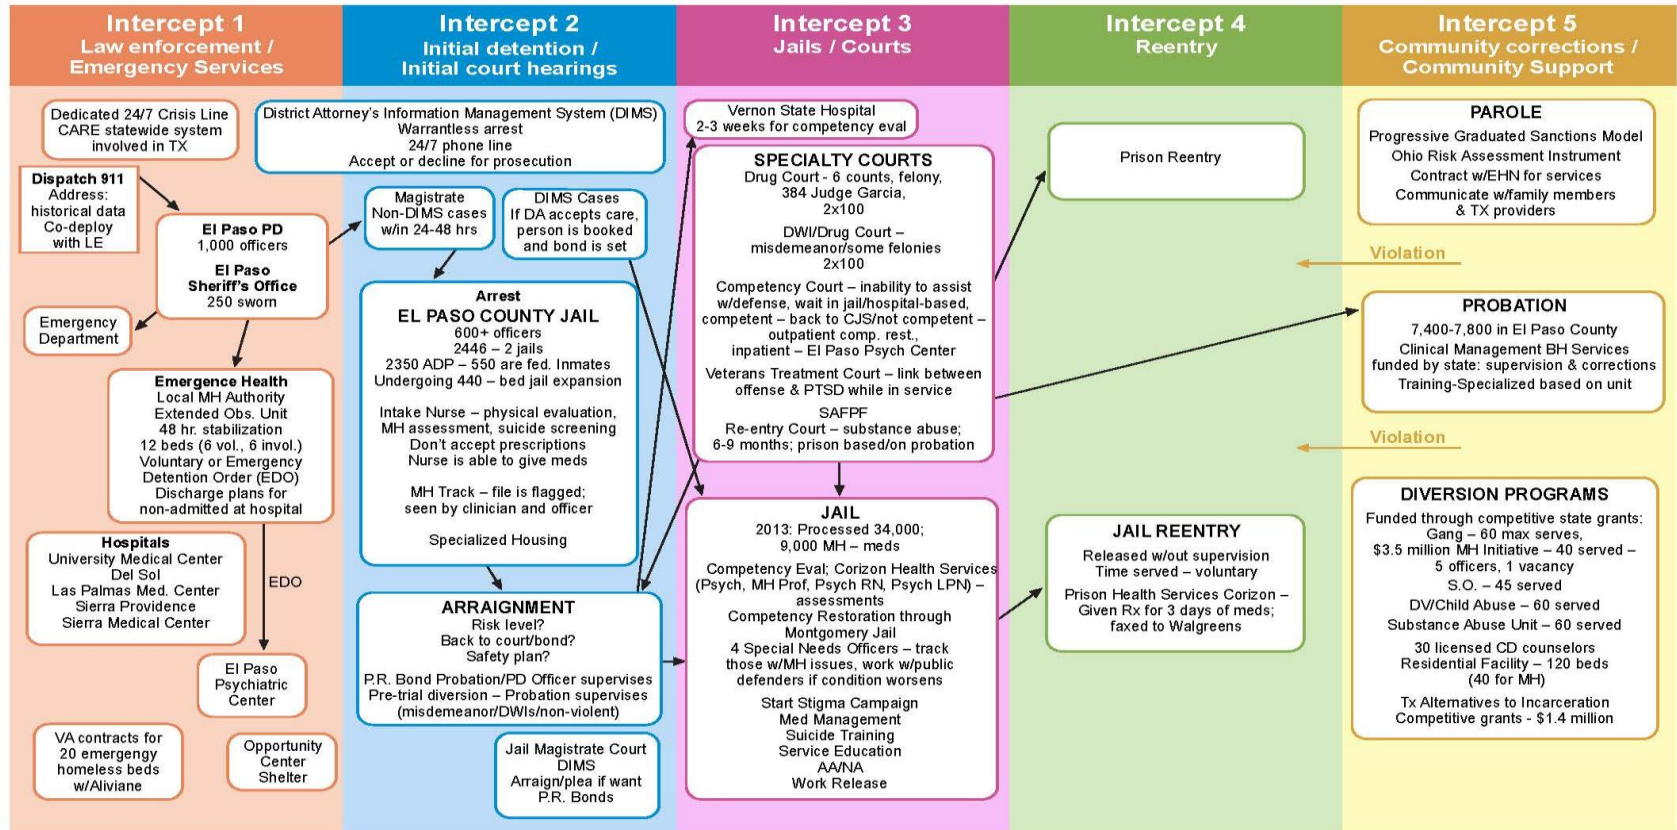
Intercept 1
Law enforcement / Emergency Services

Intercept 2
Initial detention / Initial court hearings

Intercept 3
Jails / Courts

Intercept 4
Reentry

Intercept 5
Community corrections / Community Support

Dedicated 24/7 Crisis Line CARE statewide system involved in TX

Dispatch 911
Address: historical data
Co-deploy with LE

El Paso PD
1,000 officers
El Paso Sheriff's Office
250 sworn

Emergency Department

Emergence Health
Local MH Authority
Extended Obs. Unit
48 hr. stabilization
12 beds (6 vol., 6 invol.)
Voluntary or Emergency Detention Order (EDO)
Discharge plans for non-admitted at hospital

Hospitals
University Medical Center
Del Sol
Las Palmas Med. Center
Sierra Providence
Sierra Medical Center

EDO

El Paso Psychiatric Center

VA contracts for 20 emergengy homeless beds w/Aliviane

Opportunity Center Shelter

District Attorney's Information Management System (DIMS)
Warrantless arrest
24/7 phone line
Accept or decline for prosecution

Magistrate
Non-DIMS cases
w/in 24-48 hrs

DIMS Cases
If DA accepts care, person is booked and bond is set

Arrest
EL PASO COUNTY JAIL
600+ officers
2446 – 2 jails
2350 ADP – 550 are fed. Inmates
Undergoing 440 – bed jail expansion

Intake Nurse – physical evaluation, MH assessment, suicide screening
Don't accept prescriptions
Nurse is able to give meds

MH Track – file is flagged; seen by clinician and officer

Specialized Housing

ARRAIGNMENT
Risk level?
Back to court/bond?
Safety plan?
P.R. Bond Probation/PD Officer supervises
Pre-trial diversion – Probation supervises (misdemeanor/DWIs/non-violent)

Jail Magistrate Court
DIMS
Arraign/plea if want P.R. Bonds

Vernon State Hospital
2-3 weeks for competency eval

SPECIALTY COURTS
Drug Court - 6 counts, felony, 384 Judge Garcia, 2x100
DWI/Drug Court – misdemeanor/some felonies 2x100
Competency Court – inability to assist w/defense, wait in jail/hospital-based, competent – back to CJS/not competent – outpatient comp. rest., inpatient – El Paso Psych Center
Veterans Treatment Court – link between offense & PTSD while in service
SAFPF
Re-entry Court – substance abuse; 6-9 months; prison based/on probation

JAIL
2013: Processed 34,000; 9,000 MH – meds
Competency Eval; Corizon Health Services (Psych, MH Prof, Psych RN, Psych LPN) – assessments
Competency Restoration through Montgomery Jail
4 Special Needs Officers – track those w/MH issues, work w/public defenders if condition worsens
Start Stigma Campaign
Med Management
Suicide Training
Service Education
AA/NA
Work Release

Prison Reentry

JAIL REENTRY
Released w/out supervision
Time served – voluntary
Prison Health Services Corizon – Given Rx for 3 days of meds; faxed to Walgreens

PAROLE
Progressive Graduated Sanctions Model
Ohio Risk Assessment Instrument
Contract w/EHN for services
Communicate w/family members & TX providers

Violation

PROBATION
7,400-7,800 in El Paso County
Clinical Management BH Services funded by state: supervision & corrections
Training-Specialized based on unit

Violation

DIVERSION PROGRAMS
Funded through competitive state grants:
Gang – 60 max serves,
$3.5 million MH Initiative – 40 served – 5 officers, 1 vacancy
S.O. – 45 served
DV/Child Abuse – 60 served
Substance Abuse Unit – 60 served
30 licensed CD counselors
Residential Facility – 120 beds (40 for MH)
Tx Alternatives to Incarceration
Competitive grants - $1.4 million